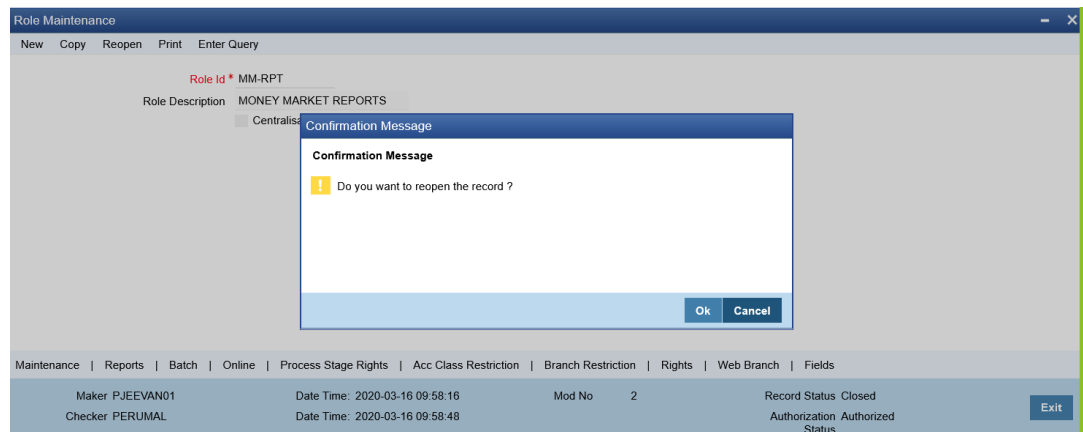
Role Maintenance

New Copy Reopen Print Enter Query

Role Id * MM-RPT

Role Description MONEY MARKET REPORTS

Centralisa

Confirmation Message

Confirmation Message

Do you want to reopen the record ?

Ok Cancel

Maintenance | Reports | Batch | Online | Process Stage Rights | Acc Class Restriction | Branch Restriction | Rights | Web Branch | Fields

Maker PJEEVAN01
Checker PERUMAL

Date Time: 2020-03-16 09:58:16
Date Time: 2020-03-16 09:58:48

Mod No 2

Record Status Closed
Authorization Status Authorized

Exit